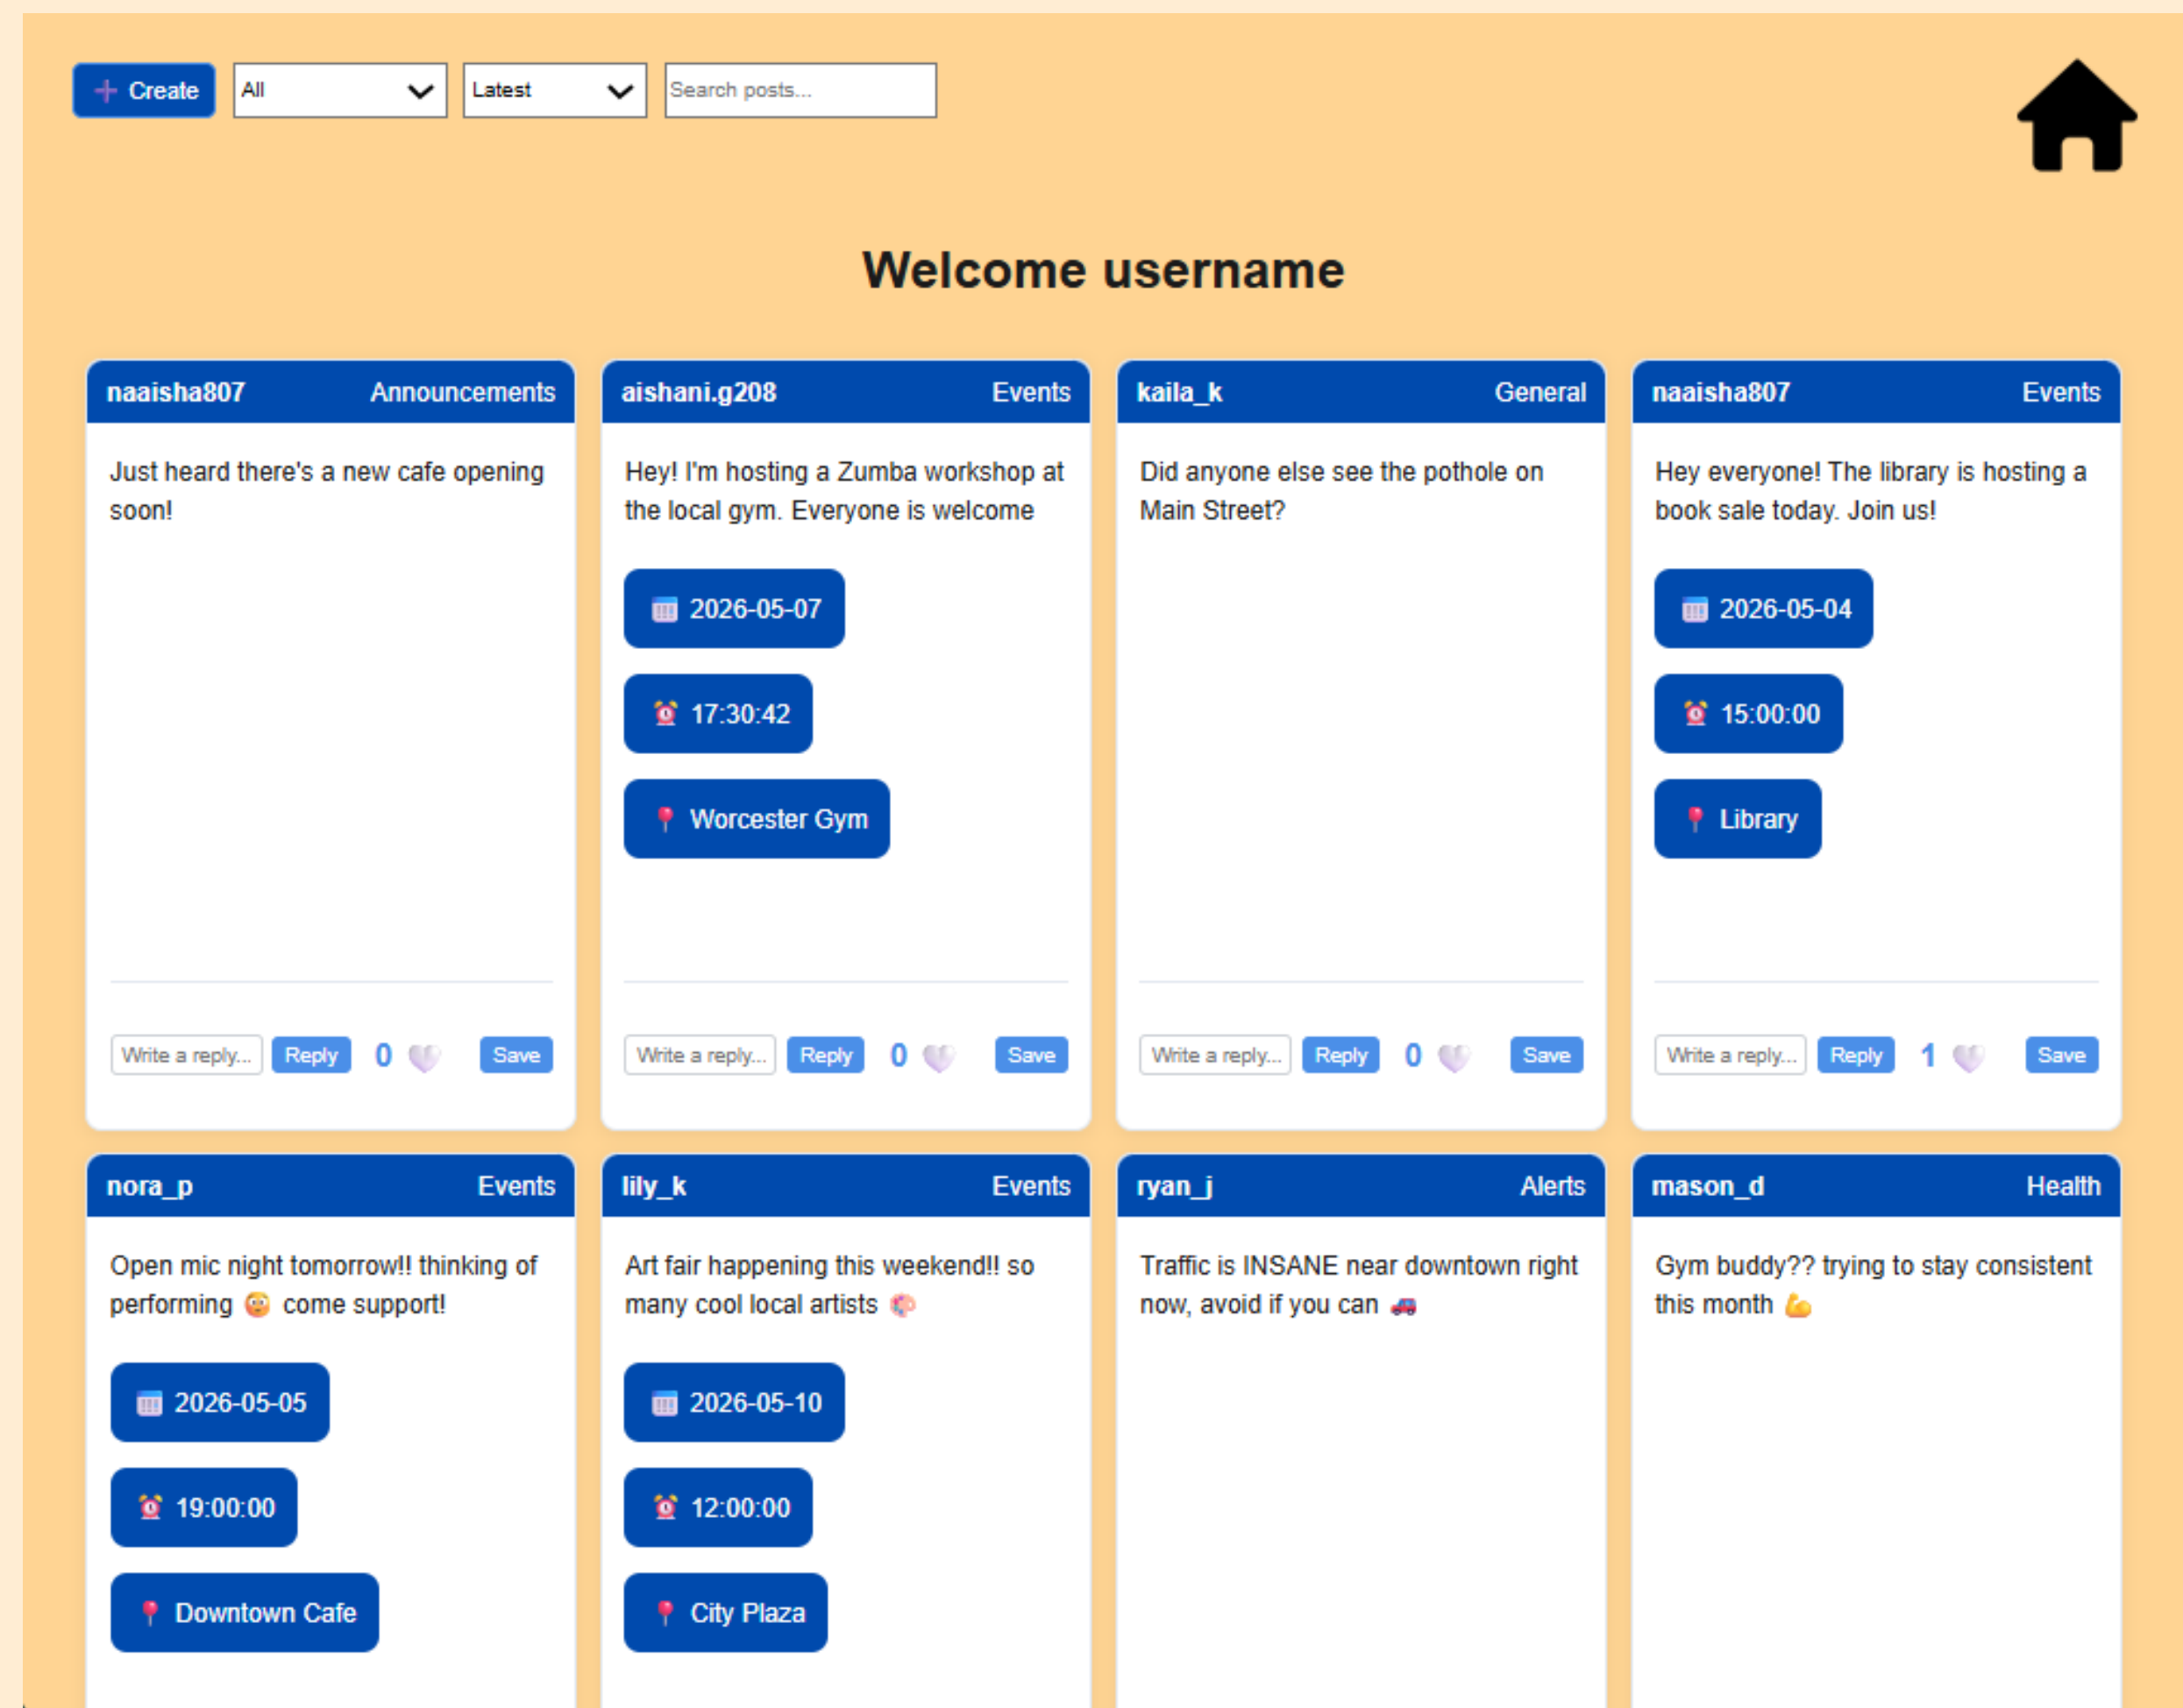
+ Create
All
Latest
Search posts...

Welcome username

naaisha807 Announcements

Just heard there's a new cafe opening soon!

Write a reply... Reply 0 Save

aishani.g208 Events

Hey! I'm hosting a Zumba workshop at the local gym. Everyone is welcome

2026-05-07

17:30:42

Worcester Gym

Write a reply... Reply 0 Save

kaila_k General

Did anyone else see the pothole on Main Street?

Write a reply... Reply 0 Save

naaisha807 Events

Hey everyone! The library is hosting a book sale today. Join us!

2026-05-04

15:00:00

Library

Write a reply... Reply 1 Save

nora_p Events

Open mic night tomorrow!! thinking of performing 😳 come support!

2026-05-05

19:00:00

Downtown Cafe

lily_k Events

Art fair happening this weekend!! so many cool local artists 🎨

2026-05-10

12:00:00

City Plaza

ryan_j Alerts

Traffic is INSANE near downtown right now, avoid if you can 🚗

mason_d Health

Gym buddy?? trying to stay consistent this month 💪